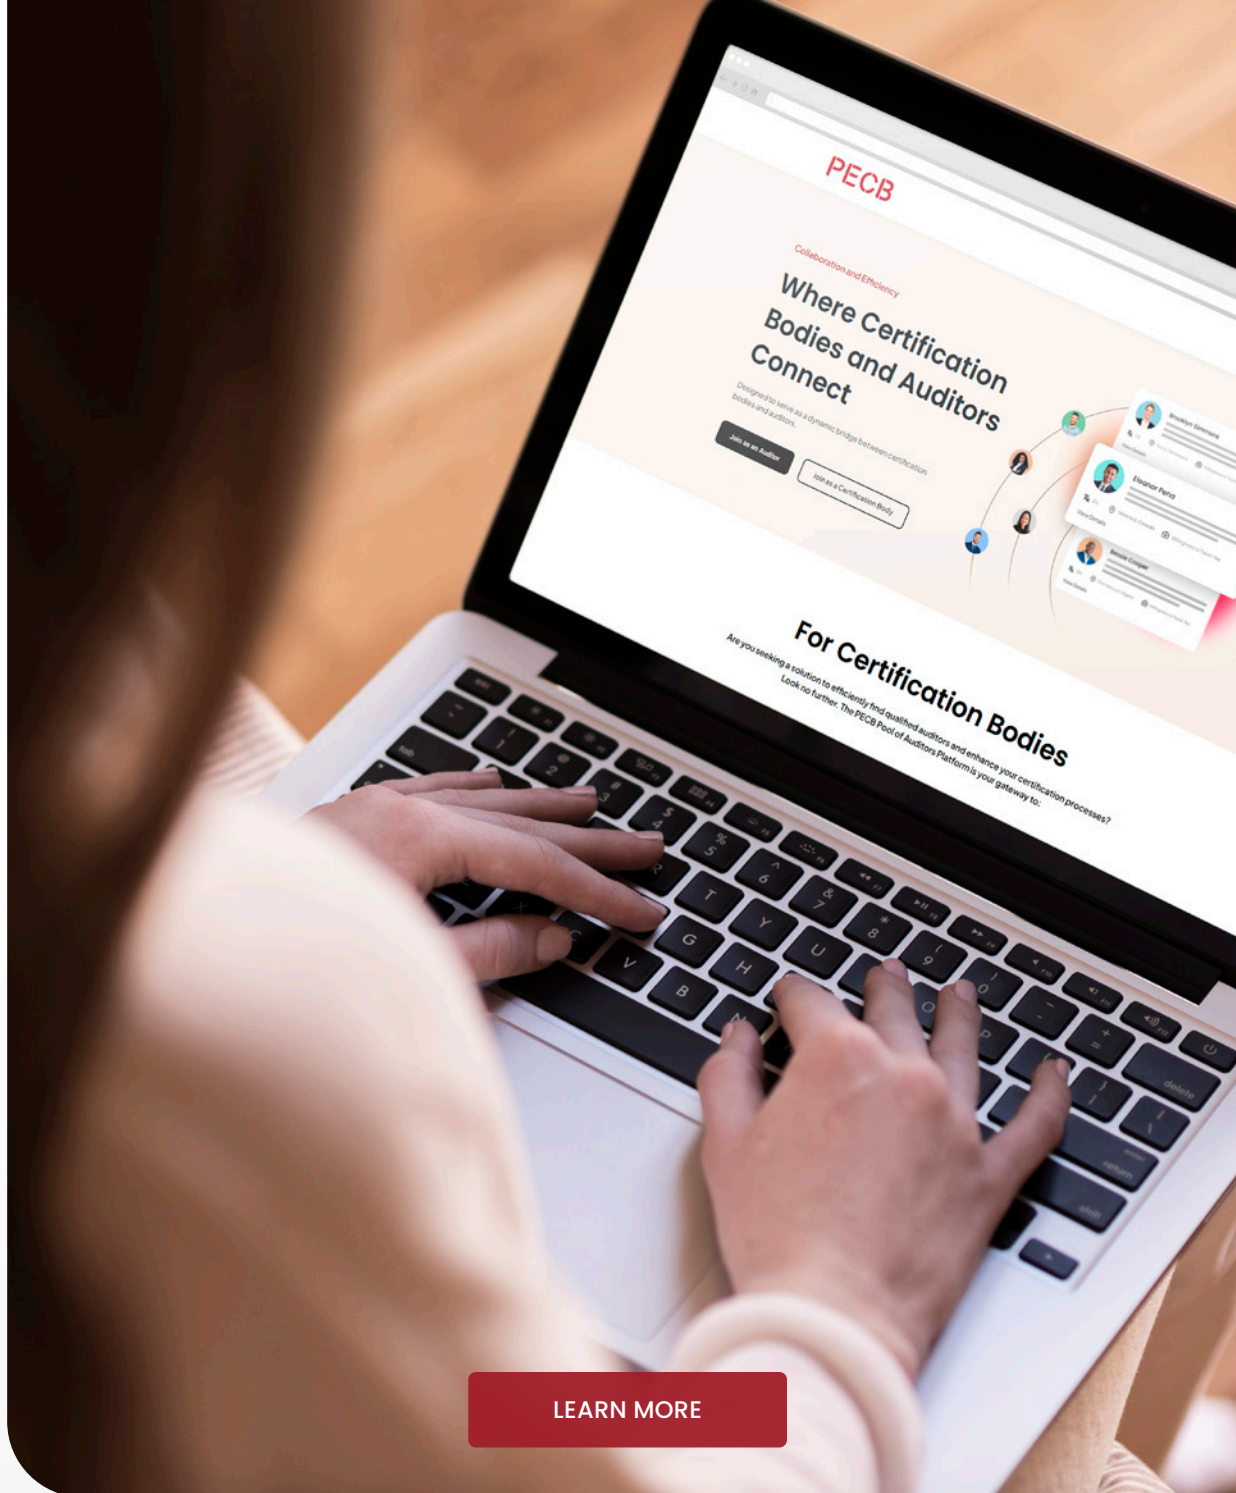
PECB

Collaboration and Efficiency

Where Certification Bodies and Auditors Connect

Designed to serve as a dynamic bridge between certification bodies and auditors.

Join as an Auditor

Join as a Certification Body

Brooklyn Simmons

Eleanor Pena

Bessie Cooper

For Certification Bodies

Are you seeking a solution to efficiently find qualified auditors and enhance your certification processes? Look no further. The PECB Pool of Auditors Platform is your gateway to:

LEARN MORE